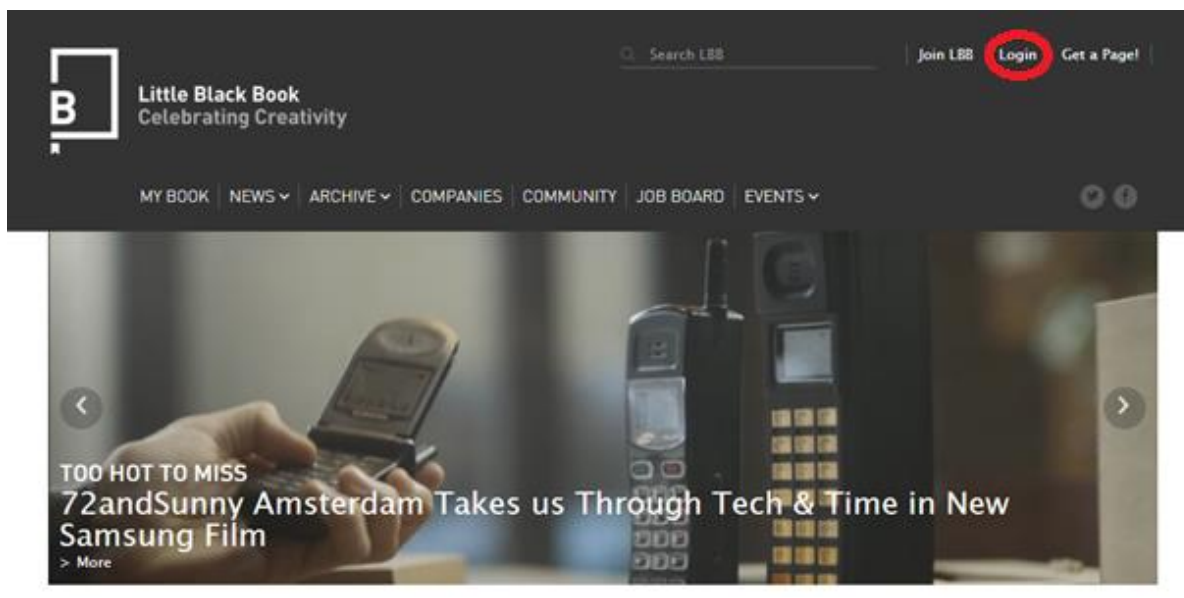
B

Little Black Book
Celebrating Creativity

Search LBB

Join LBB | Login | Get a Page!

MY BOOK | NEWS | ARCHIVE | COMPANIES | COMMUNITY | JOB BOARD | EVENTS

TOO HOT TO MISS
72andSunny Amsterdam Takes us Through Tech & Time in New Samsung Film
> More